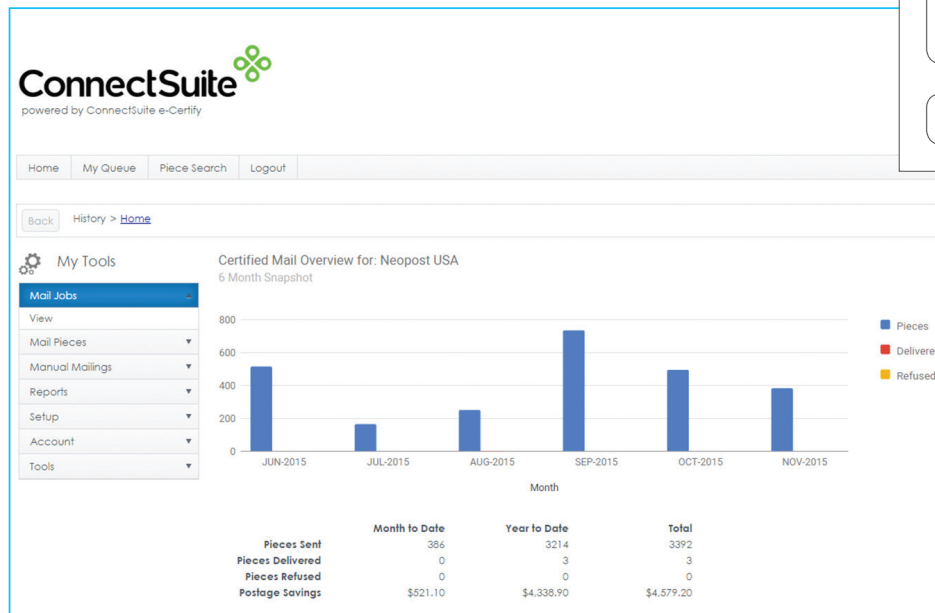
ConnectSuite
powered by ConnectSuite e-Certify

Home My Queue Piece Search Logout

Back History > Home

My Tools

Mail Jobs
View
Mail Pieces
Manual Mailings
Reports
Setup
Account
Tools

Certified Mail Overview for: Neopost USA
6 Month Snapshot

800
600
400
200
0
JUN-2015 JUL-2015 AUG-2015 SEP-2015 OCT-2015 NOV-2015
Month

Pieces
Delivere
Refused

| | Month to Date | Year to Date | Total |
|---|---|---|---|
| Pieces Sent | 386 | 3214 | 3392 |
| Pieces Delivered | 0 | 3 | 3 |
| Pieces Refused | 0 | 0 | 0 |
| Postage Savings | $521.10 | $4,338.90 | $4,579.20 |